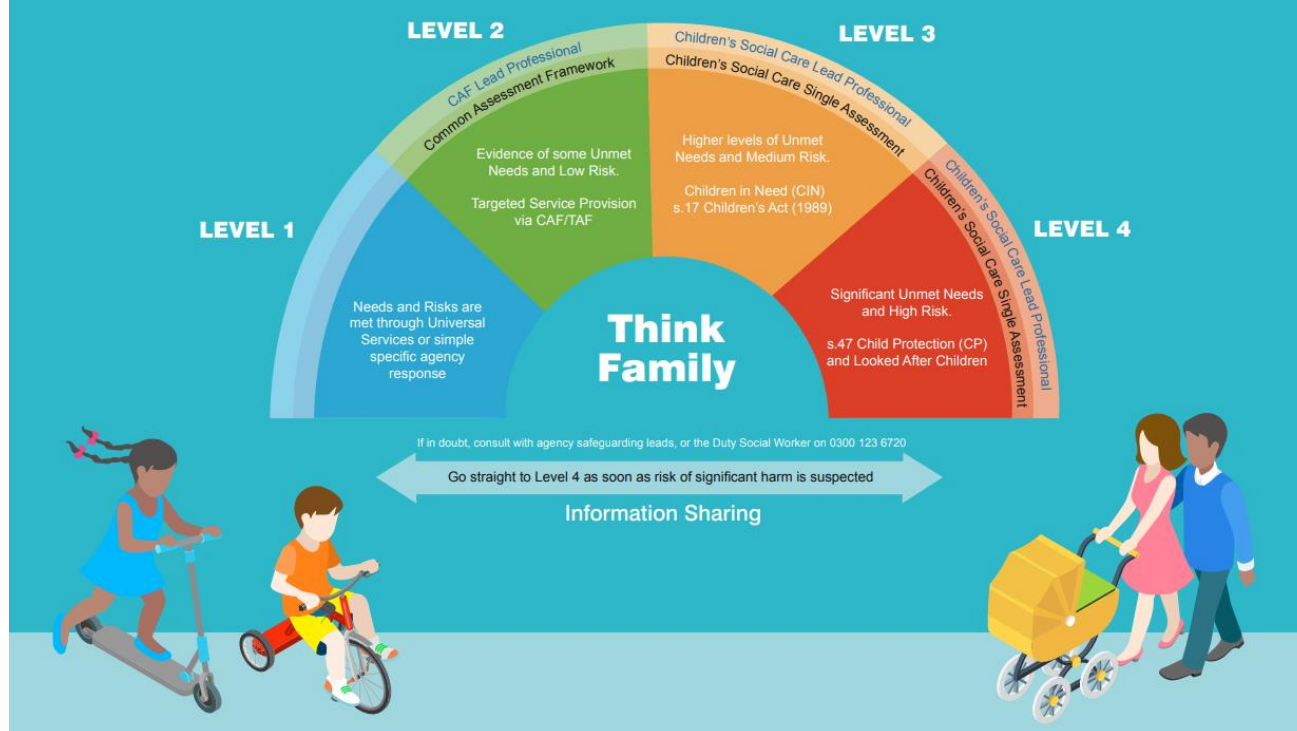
LEVEL 1

Needs and Risks are met through Universal Services or simple specific agency response

LEVEL 2

CAF Lead Professional

Common Assessment Framework

Evidence of some Unmet Needs and Low Risk.

Targeted Service Provision via CAF/TAF

LEVEL 3

Children's Social Care Lead Professional

Children's Social Care Single Assessment

Higher levels of Unmet Needs and Medium Risk.

Children in Need (CIN) s.17 Children's Act (1989)

LEVEL 4

Children's Social Care Lead Professional

Children's Social Care Single Assessment

Significant Unmet Needs and High Risk.

s.47 Child Protection (CP) and Looked After Children

Think Family

If in doubt, consult with agency safeguarding leads, or the Duty Social Worker on 0300 123 6720

Go straight to Level 4 as soon as risk of significant harm is suspected

Information Sharing